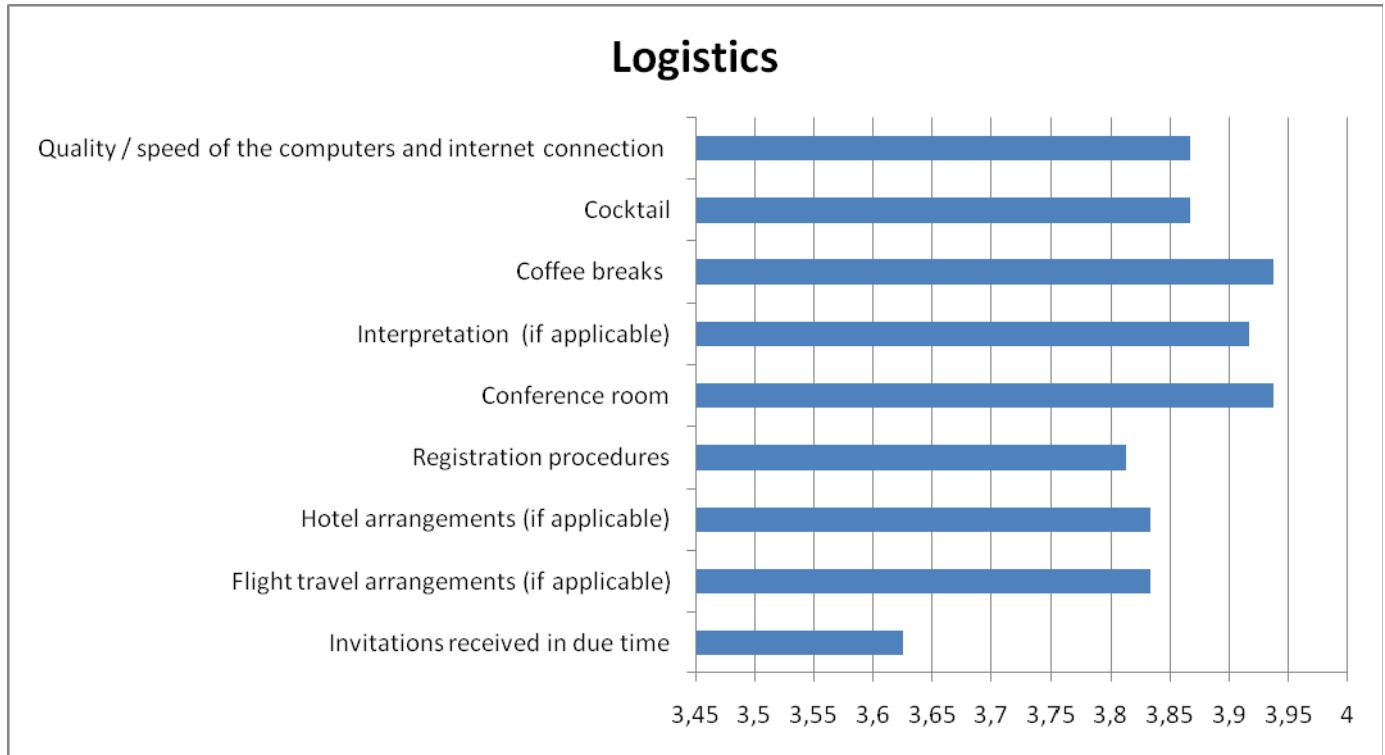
Logistics

Quality / speed of the computers and internet connection

Cocktail

Coffee breaks

Interpretation (if applicable)

Conference room

Registration procedures

Hotel arrangements (if applicable)

Flight travel arrangements (if applicable)

Invitations received in due time

3,45 3,5 3,55 3,6 3,65 3,7 3,75 3,8 3,85 3,9 3,95 4